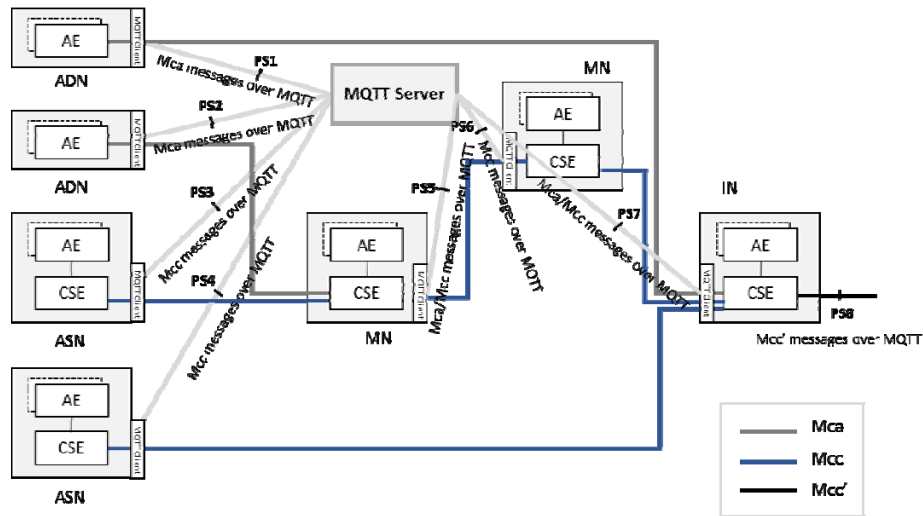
AE
MQTT Client
ADN
PS1
Mca messages over MQTT
MQTT Server
MN
AE
ADN
AE
MQTT Client
PS2
Mca messages over MQTT
PS6
Mcc messages over MQTT
MQTT Client
CSE
PS3
Mcc messages over MQTT
PS5
Mca/Mcc messages over MQTT
PS7
IN
AE
AE
MQTT Client
CSE
PS4
Mcc messages over MQTT
AE
MQTT Client
CSE
Mca/Mcc messages over MQTT
MQTT Client
CSE
PS8
ASN
MN
Mcc' messages over MQTT
AE
CSE
MQTT Client
ASN

| Mca |
|---|
| Mcc |
| Mcc' |